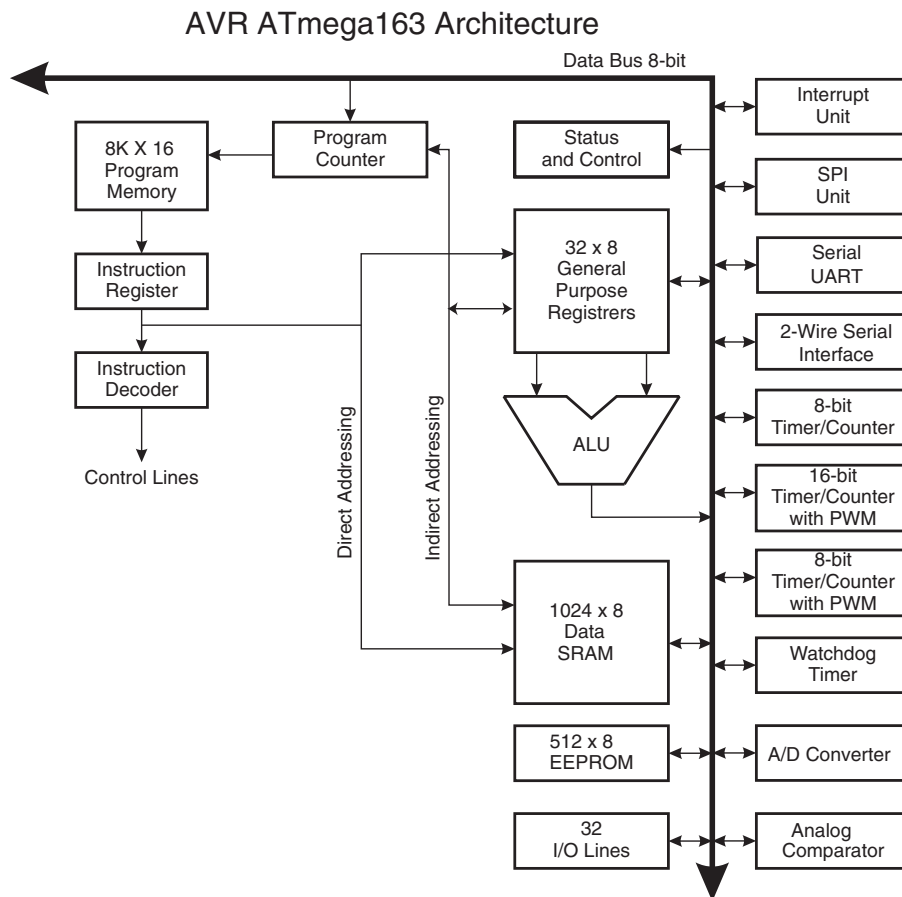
AVR ATmega163 Architecture

Data Bus 8-bit

8K X 16 Program Memory

Program Counter

Status and Control

Interrupt Unit

SPI Unit

Instruction Register

32 x 8 General Purpose Registrers

Serial UART

Instruction Decoder

2-Wire Serial Interface

Direct Addressing

Indirect Addressing

ALU

8-bit Timer/Counter

Control Lines

16-bit Timer/Counter with PWM

8-bit Timer/Counter with PWM

1024 x 8 Data SRAM

Watchdog Timer

512 x 8 EEPROM

A/D Converter

32 I/O Lines

Analog Comparator